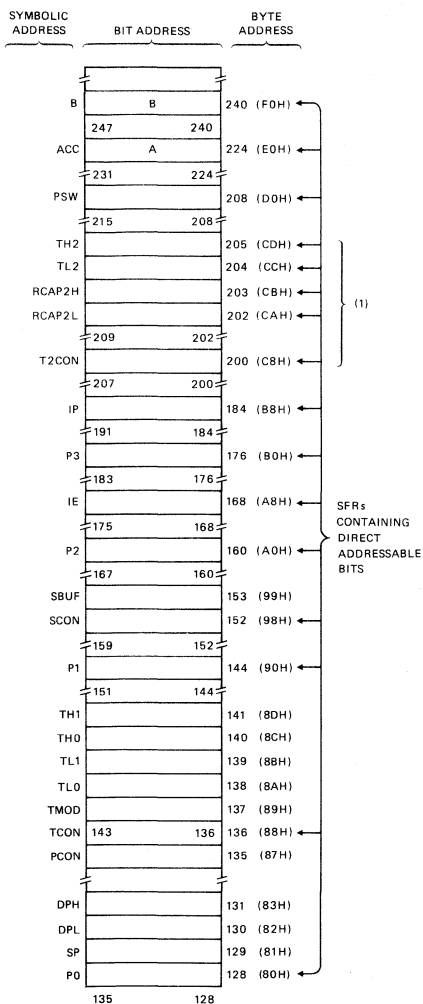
SYMBOLIC ADDRESS | BIT ADDRESS | BYTE ADDRESS

B | B | 240 (F0H)
247 240
ACC | A | 224 (E0H)
231 224
PSW | | 208 (D0H)
215 208
TH2 | | 205 (CDH)
TL2 | | 204 (CCH)
RCAP2H | | 203 (CBH)
RCAP2L | | 202 (CAH)
209 202
T2CON | | 200 (C8H)
207 200
IP | | 184 (B8H)
191 184
P3 | | 176 (B0H)
183 176
IE | | 168 (A8H)
175 168
P2 | | 160 (A0H)
167 160
SBUF | | 153 (99H)
SCON | | 152 (98H)
159 152
P1 | | 144 (90H)
151 144
TH1 | | 141 (8DH)
TH0 | | 140 (8CH)
TL1 | | 139 (8BH)
TL0 | | 138 (8AH)
TMOD | | 137 (89H)
TCON | 143 136 | 136 (88H)
PCON | | 135 (87H)
DPH | | 131 (83H)
DPL | | 130 (82H)
SP | | 129 (81H)
P0 | | 128 (80H)
135 128

(1)

SFRs CONTAINING DIRECT ADDRESSABLE BITS